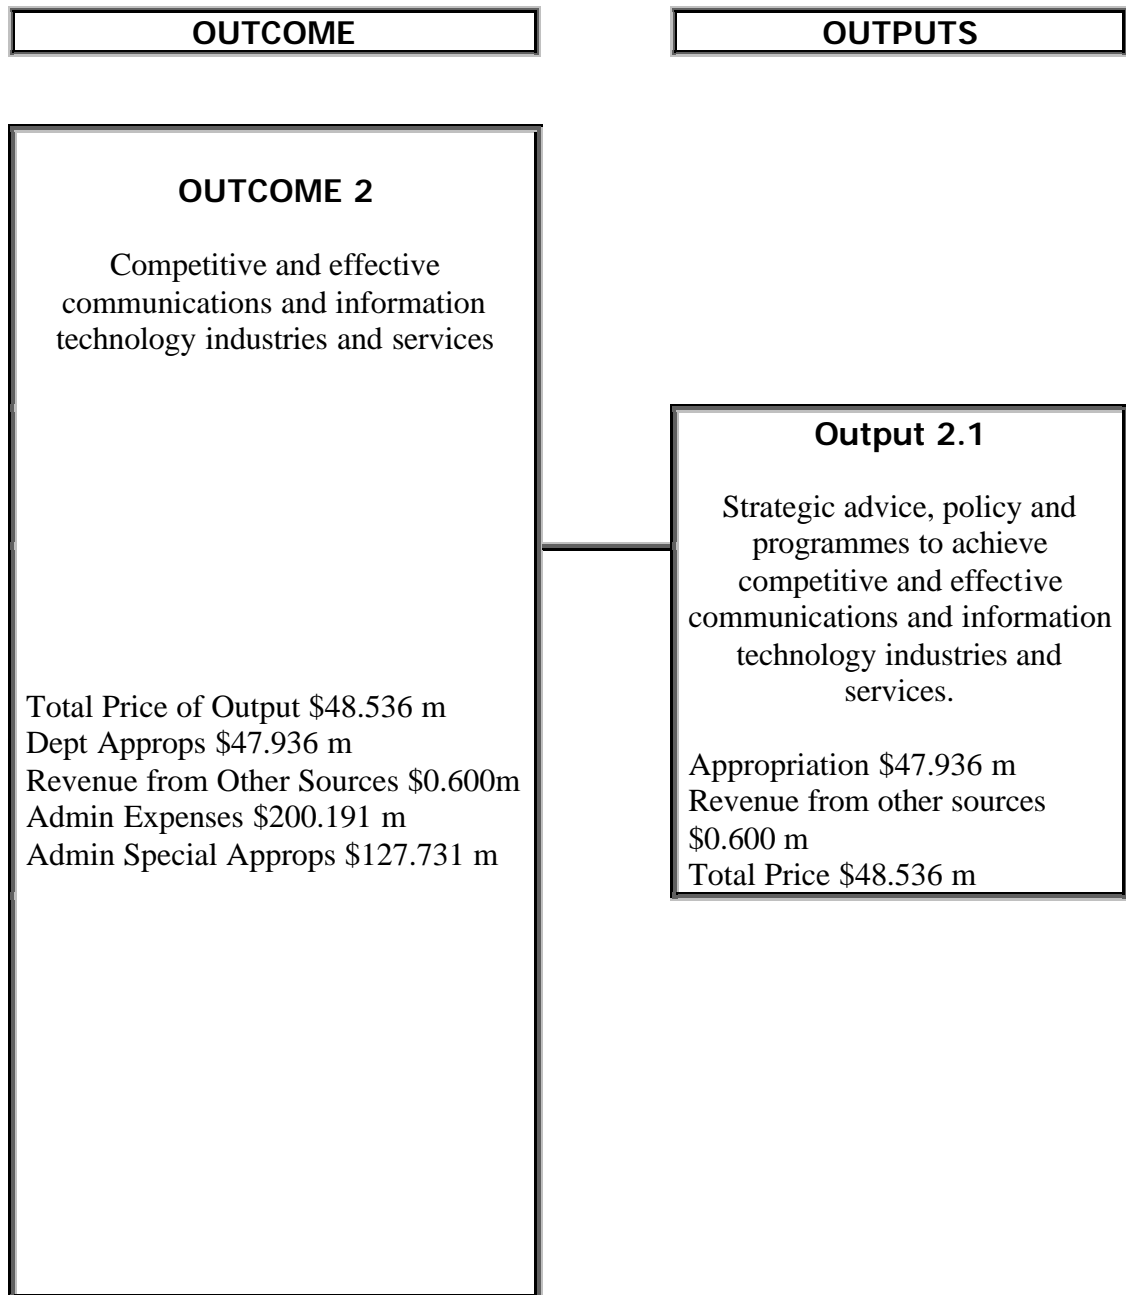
OUTCOME

OUTPUTS

OUTCOME 2

Competitive and effective communications and information technology industries and services

Total Price of Output \$48.536 m
Dept Approps \$47.936 m
Revenue from Other Sources \$0.600m
Admin Expenses \$200.191 m
Admin Special Approps \$127.731 m

Output 2.1

Strategic advice, policy and programmes to achieve competitive and effective communications and information technology industries and services.

Appropriation \$47.936 m
Revenue from other sources \$0.600 m
Total Price \$48.536 m